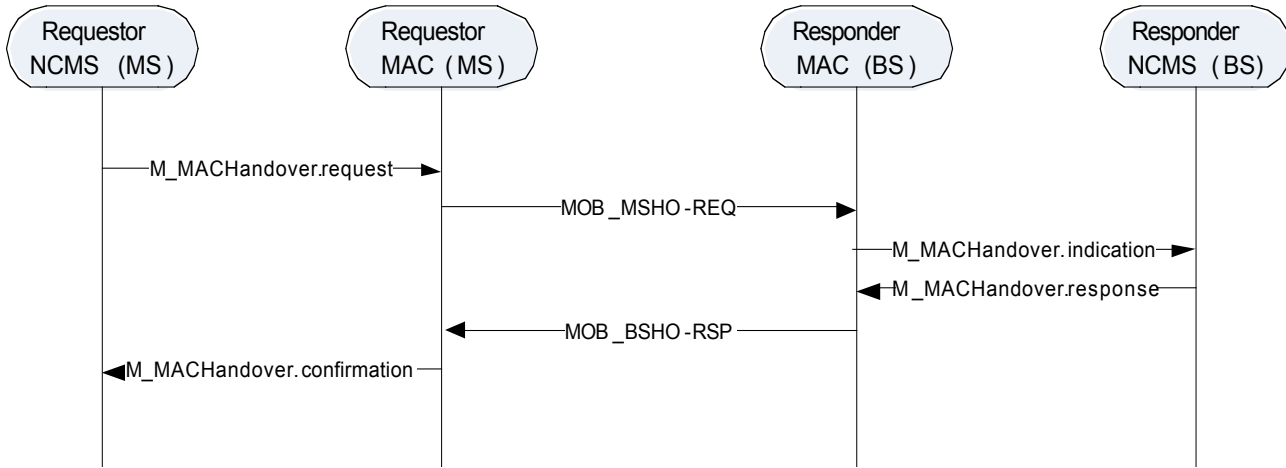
Requestor NCMS (MS)

Requestor MAC (MS)

Responder MAC (BS)

Responder NCMS (BS)

M_MACHandover.request

MOB_MSHO-REQ

M_MACHandover.indication

M_MACHandover.response

MOB_BSHO-RSP

M_MACHandover.confirmation